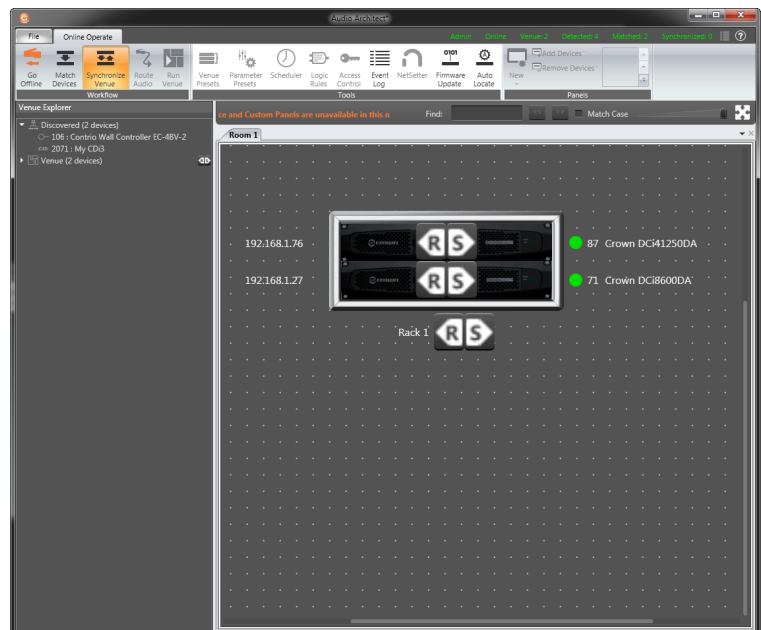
Audio Architect

File

Online Operate

Admin Online Venue: 2 Detected: 4 Matched: 2 Synchronized: 0

Go Offline

Match Devices

Synchronize Venue

Route Audio

Run Venue

Workflow

Venue Presets

Parameter Presets

Scheduler

Logic Rules

Access Control

Event Log

NetSetter

Firmware Update

Auto Locate

Tools

New

Add Devices

Remove Devices

Panels

Venue Explorer

Discovered (2 devices)

106 : Contrio Wall Controller EC-4BV-2

2071 : My CDi3

Venue (2 devices)

ce and Custom Panels are unavailable in this n

Find:

Match Case

Room 1

192.168.1.76

192.168.1.27

R S

R S

87 Crown DCi41250DA

71 Crown DCi8600DA

Rack 1

R S